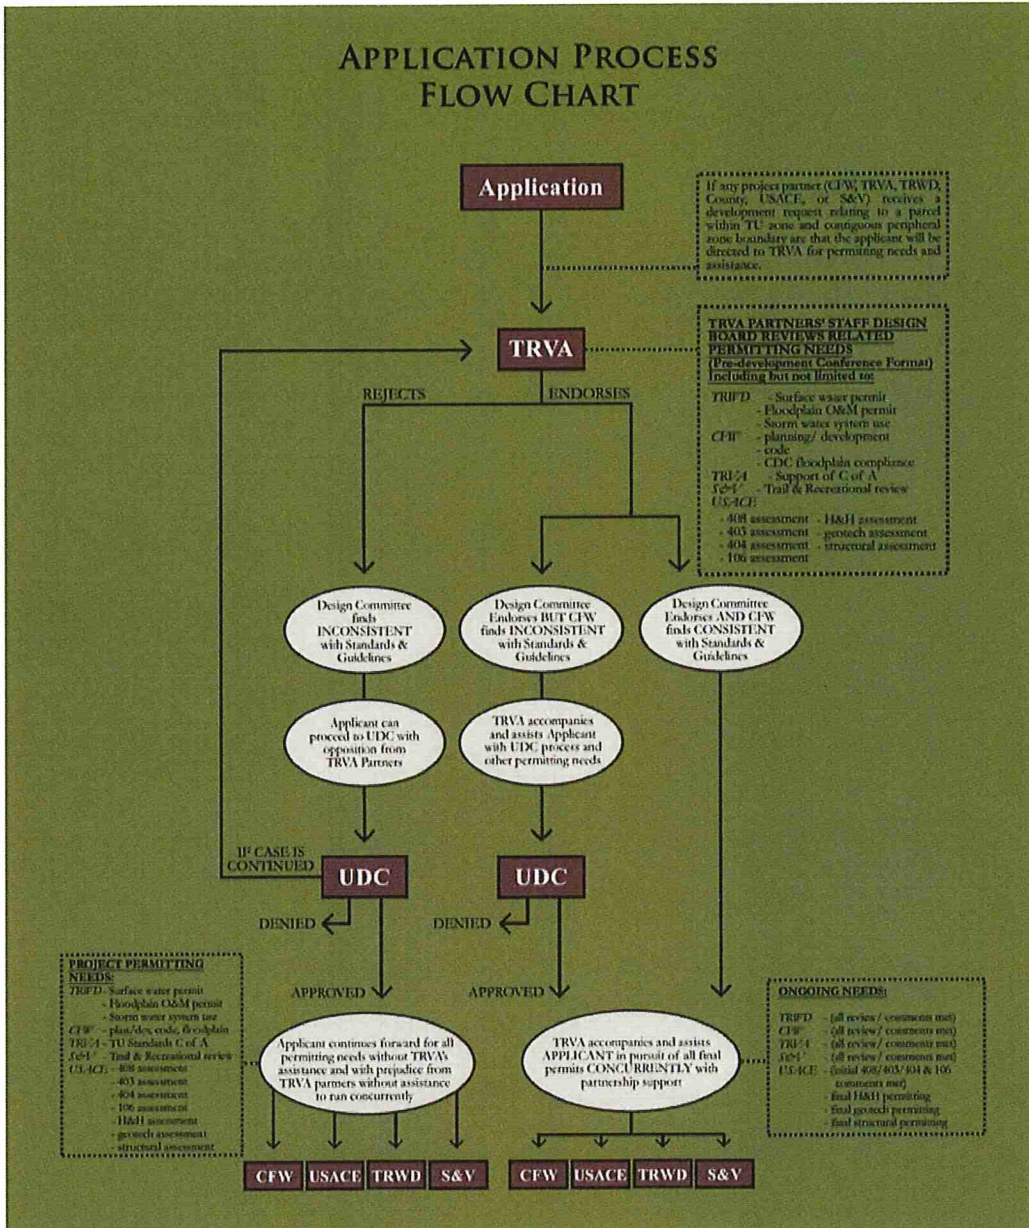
APPLICATION PROCESS FLOW CHART

Application

If any project partner (CFW, TRVA, TRWD, County, USACE, or S&V) receives a development request relating to a parcel within TU zone and contiguous peripheral zone boundary are that the applicant will be directed to TRVA for permitting needs and assistance.

TRVA

TRVA PARTNERS' STAFF DESIGN BOARD REVIEWS RELATED PERMITTING NEEDS (Pre-development Conference Format) Including but not limited to:

TRWD - Surface water permit
- Floodplain O&M permit
- Storm water system use
CFW - planning/ development code
- CDC floodplain compliance
TRVA - Support of C of A
S&V - Trail & Recreational review
USACE
- 408 assessment - H&H assessment
- 403 assessment - geotech assessment
- 404 assessment - structural assessment
- 106 assessment

REJECTS

ENDORSES

Design Committee finds INCONSISTENT with Standards & Guidelines

Design Committee Endorses BUT CFW finds INCONSISTENT with Standards & Guidelines

Design Committee Endorses AND CFW finds CONSISTENT with Standards & Guidelines

Applicant can proceed to UDC with opposition from TRVA Partners

TRVA accompanies and assists Applicant with UDC process and other permitting needs

IF CASE IS CONTINUED

UDC

UDC

DENIED

DENIED

APPROVED

APPROVED

PROJECT PERMITTING NEEDS:
TRWD - Surface water permit
- Floodplain O&M permit
- Storm water system use
CFW - plan/dev. code, floodplain
TRVA - TU Standards C of A
S&V - Trail & Recreational review
USACE - 408 assessment
- 403 assessment
- 404 assessment
- 106 assessment
- H&H assessment
- geotech assessment
- structural assessment

Applicant continues forward for all permitting needs without TRVA's assistance and with prejudice from TRVA partners without assistance to run concurrently

TRVA accompanies and assists APPLICANT in pursuit of all final permits CONCURRENTLY with partnership support

ONGOING NEEDS:
TRWD - (all review / comments met)
CFW - (all review / comments met)
TRVA - (all review / comments met)
S&V - (all review / comments met)
USACE - (initial 408/403/404 & 106 comments met)
- final H&H permitting
- final geotech permitting
- final structural permitting

CFW USACE TRWD S&V

CFW USACE TRWD S&V